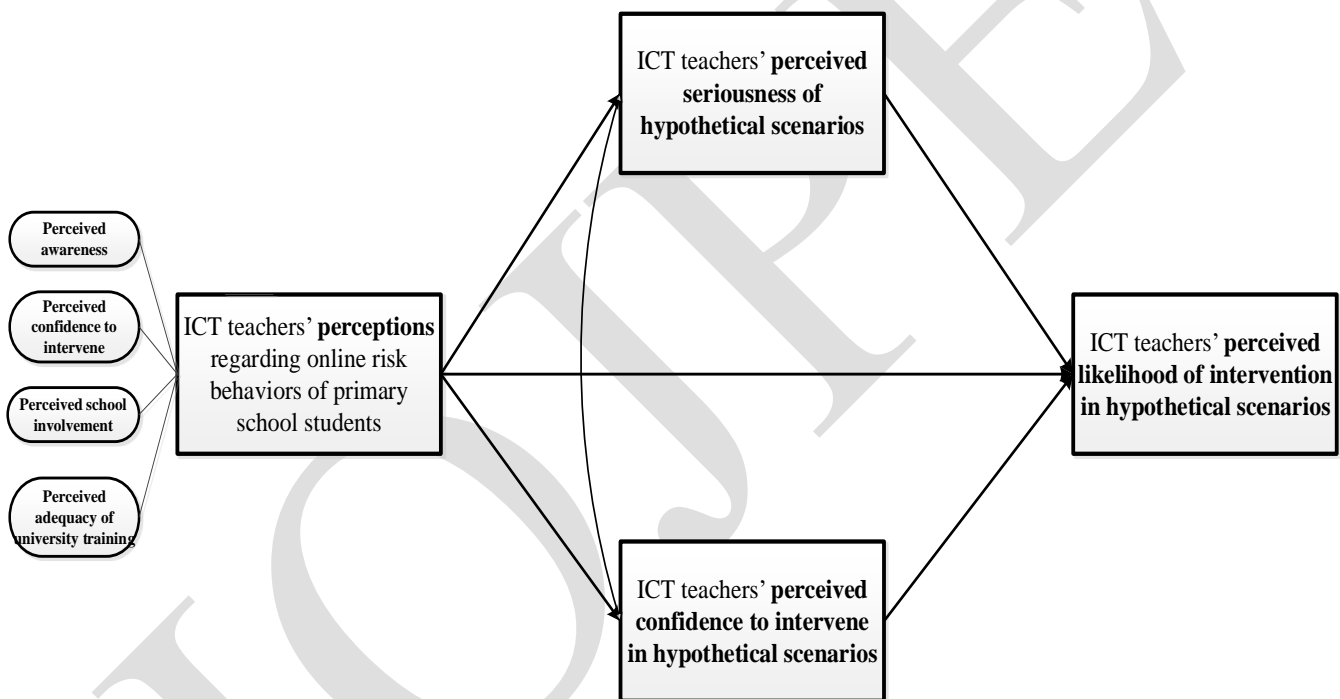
Perceived awareness

Perceived confidence to intervene

Perceived school involvement

Perceived adequacy of university training

ICT teachers' **perceptions** regarding online risk behaviors of primary school students

ICT teachers' **perceived seriousness of hypothetical scenarios**

ICT teachers' **perceived confidence to intervene in hypothetical scenarios**

ICT teachers' **perceived likelihood of intervention in hypothetical scenarios**